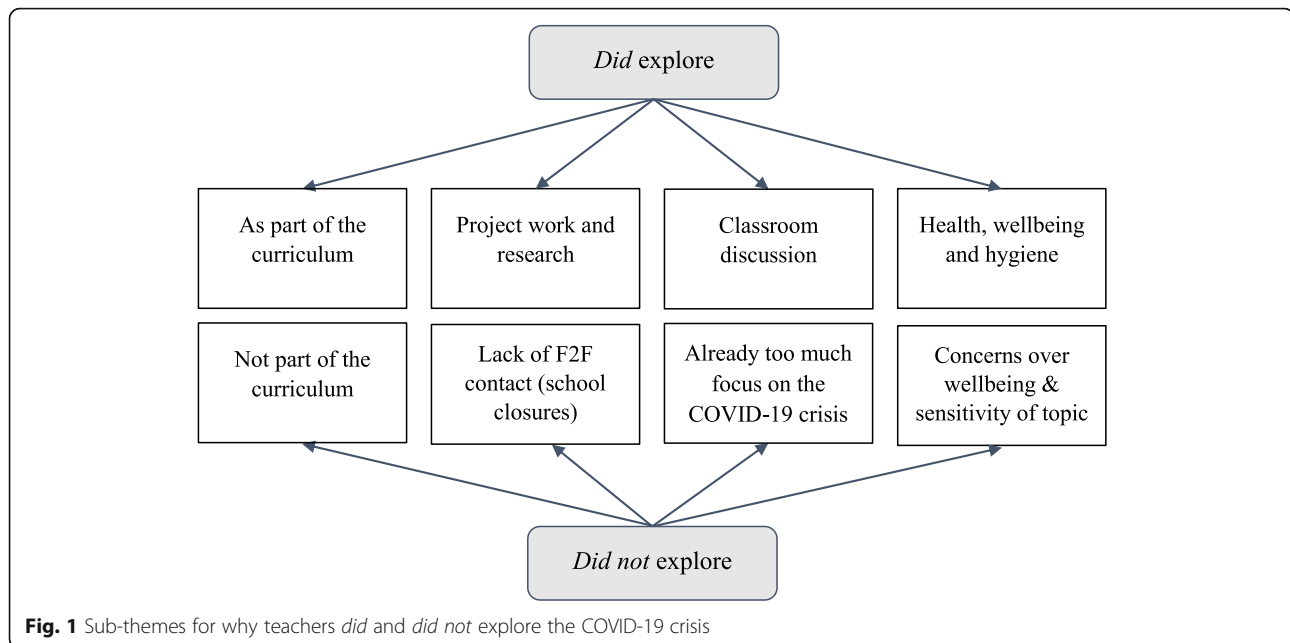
Did explore

As part of the curriculum

Project work and research

Classroom discussion

Health, wellbeing and hygiene

Not part of the curriculum

Lack of F2F contact (school closures)

Already too much focus on the COVID-19 crisis

Concerns over wellbeing & sensitivity of topic

Did not explore

**Fig. 1** Sub-themes for why teachers did and did not explore the COVID-19 crisis